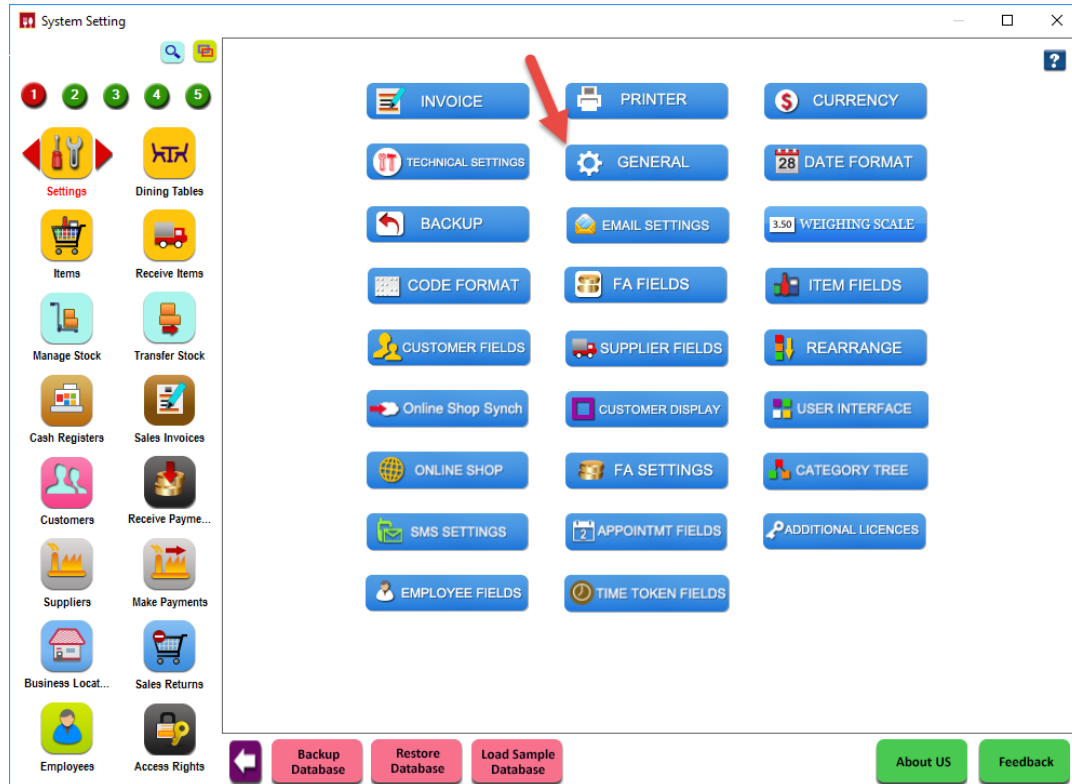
System Setting

1 2 3 4 5

Settings
Dining Tables
Items
Receive Items
Manage Stock
Transfer Stock
Cash Registers
Sales Invoices
Customers
Receive Payme...
Suppliers
Make Payments
Business Locat...
Sales Returns
Employees
Access Rights

?

INVOICE
PRINTER
CURRENCY
TECHNICAL SETTINGS
GENERAL
28 DATE FORMAT
BACKUP
EMAIL SETTINGS
3.50 WEIGHING SCALE
CODE FORMAT
FA FIELDS
ITEM FIELDS
CUSTOMER FIELDS
SUPPLIER FIELDS
REARRANGE
Online Shop Synch
CUSTOMER DISPLAY
USER INTERFACE
ONLINE SHOP
FA SETTINGS
CATEGORY TREE
SMS SETTINGS
2 APPOINTMT FIELDS
ADDITIONAL LICENCES
EMPLOYEE FIELDS
TIME TOKEN FIELDS

Backup Database
Restore Database
Load Sample Database
About US
Feedback